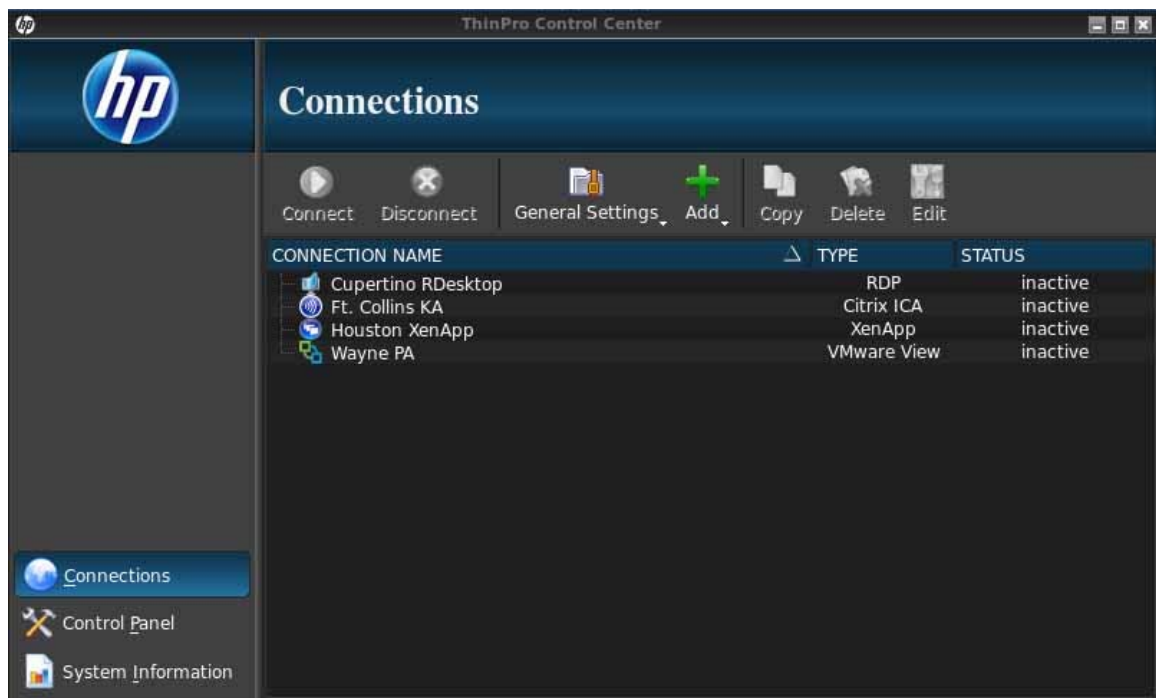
ThinPro Control Center

hp

Connections

Connect Disconnect General Settings Add Copy Delete Edit

| CONNECTION NAME | TYPE | STATUS |
|---|---|---|
| Cupertino RDesktop | RDP | inactive |
| Ft. Collins KA | Citrix ICA | inactive |
| Houston XenApp | XenApp | inactive |
| Wayne PA | VMware View | inactive |

Connections
Control Panel
System Information